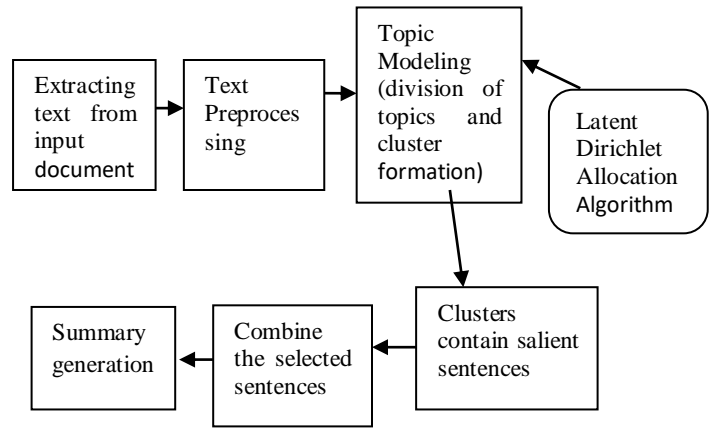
Extracting text from input document

Text Preprocessing

Topic Modeling (division of topics and cluster formation)

Latent Dirichlet Allocation Algorithm

Clusters contain salient sentences

Combine the selected sentences

Summary generation